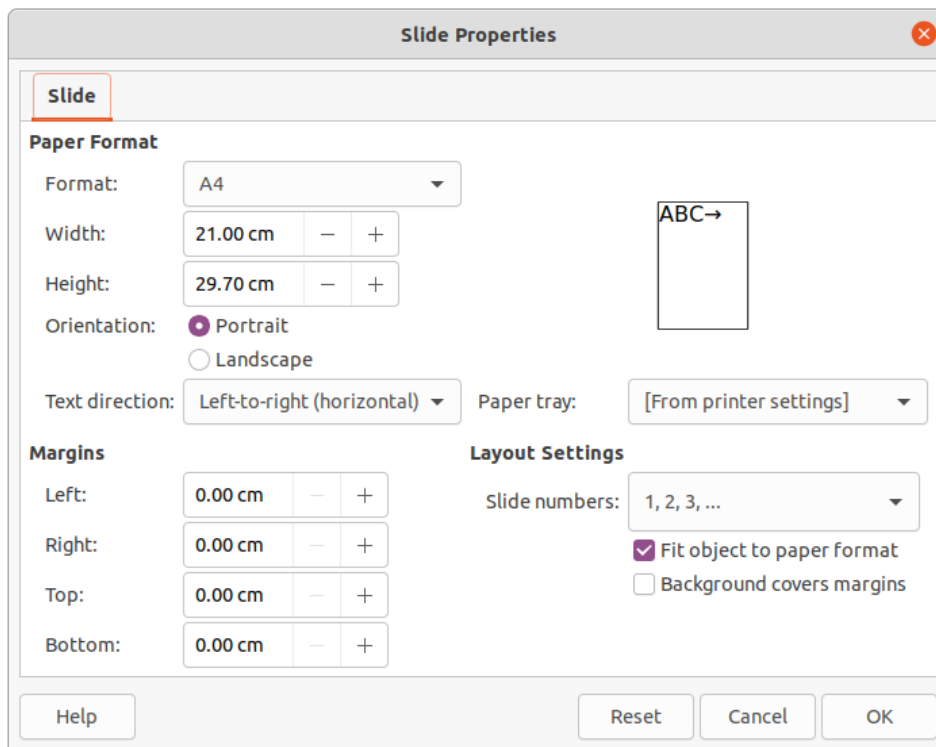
Slide Properties

Slide

Paper Format

Format: A4

Width: 21.00 cm − +

Height: 29.70 cm − +

Orientation: Portrait

Landscape

ABC→

Text direction: Left-to-right (horizontal)

Paper tray: [From printer settings]

Margins

Left: 0.00 cm − +

Right: 0.00 cm − +

Top: 0.00 cm − +

Bottom: 0.00 cm − +

Layout Settings

Slide numbers: 1, 2, 3, ...

Fit object to paper format

Background covers margins

Help

Reset

Cancel

OK